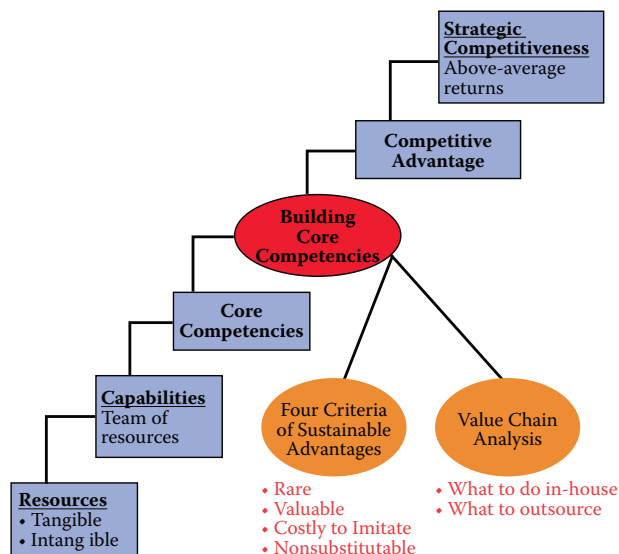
Strategic Competitiveness
Above-average returns

Competitive Advantage

Building Core Competencies

Core Competencies

Capabilities
Team of resources

Resources
• Tangible
• Intang ible

Four Criteria of Sustainable Advantages

• Rare
• Valuable
• Costly to Imitate
• Nonsubstitutable

Value Chain Analysis

• What to do in-house
• What to outsource